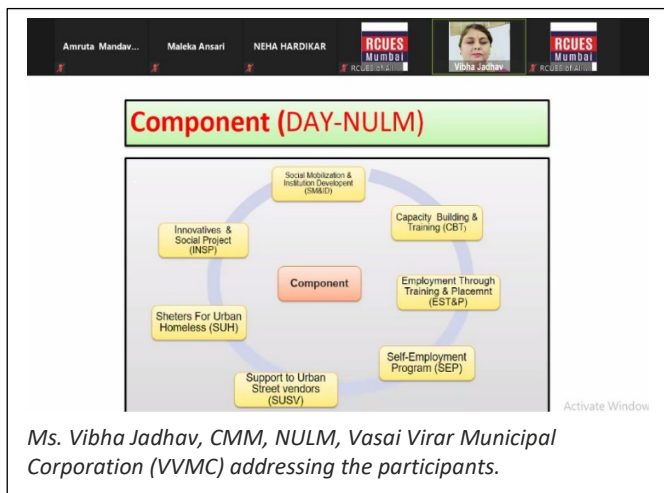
Amruta Mandav...

Maleka Ansari

NEHA HARDIKAR

RCUES Mumbai

RCUES of All...

Vibha Jadhav

RCUES Mumbai

RCUES of All...

Component (DAY-NULM)

Social Mobilization & Institution Developent (SM&ID)

Capacity Building & Training (CBT)

Employment Through Training & Placemnt (EST&P)

Self-Employment Program (SEP)

Support to Urban Street vendors (SUSV)

Sheters For Urban Homeless (SUH)

Innovatives & Social Project (INSP)

Component

Activate Window

Ms. Vibha Jadhav, CMM, NULM, Vasai Virar Municipal Corporation (VVMC) addressing the participants.